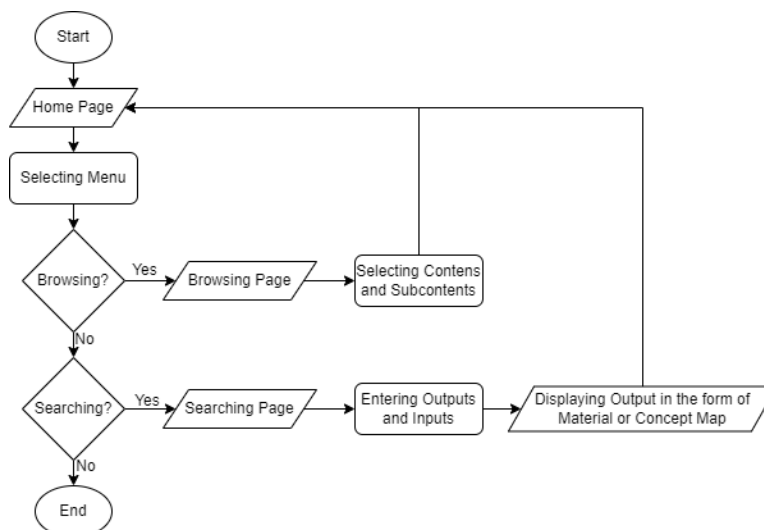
Start

Home Page

Selecting Menu

Browsing?

Yes

Browsing Page

Selecting Contens and Subcontents

No

Searching?

Yes

Searching Page

Entering Outputs and Inputs

Displaying Output in the form of Material or Concept Map

No

End